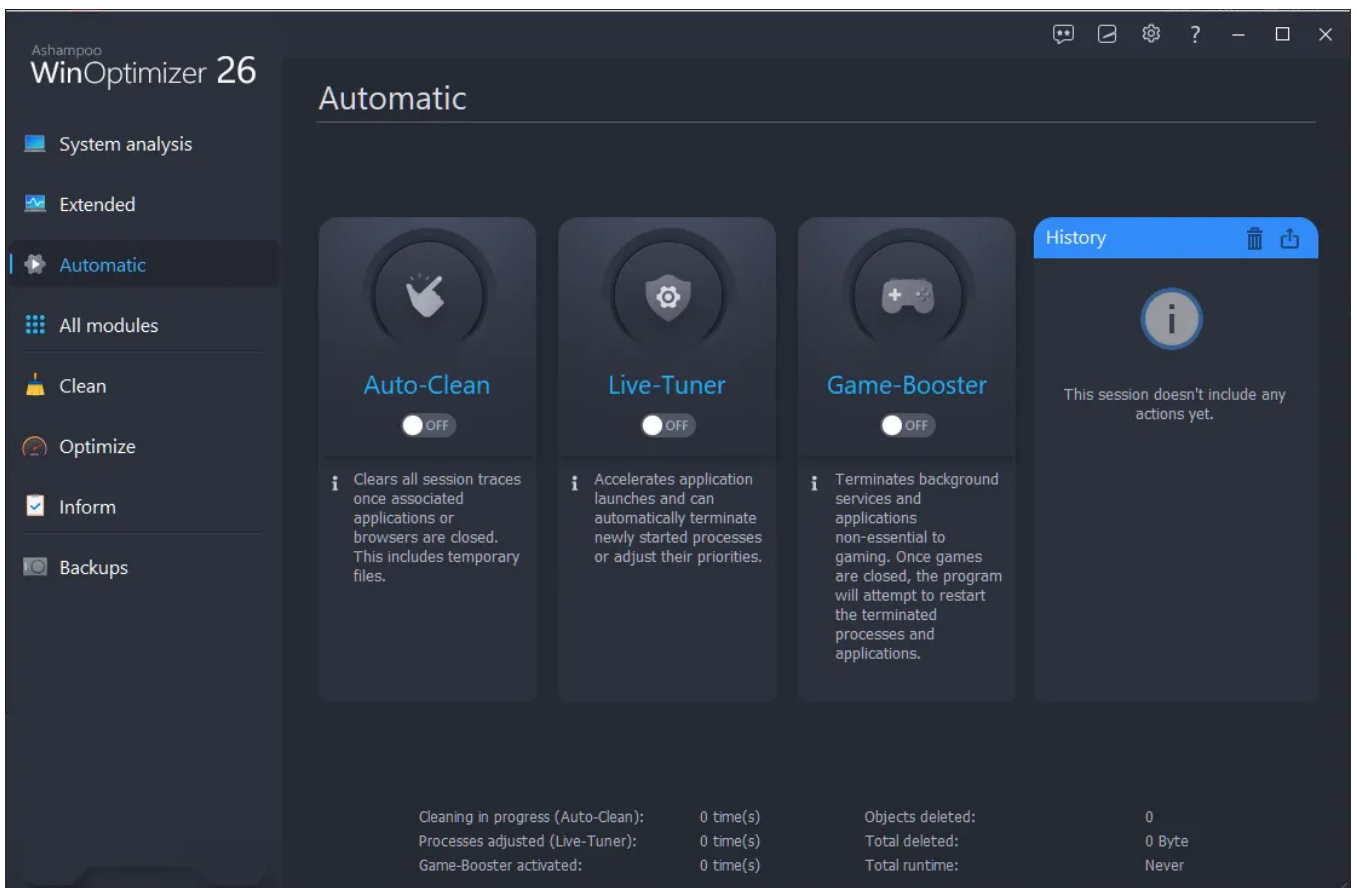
Ashampoo
WinOptimizer 26

System analysis
Extended
Automatic
All modules
Clean
Optimize
Inform
Backups

Automatic

Auto-Clean
OFF
i Clears all session traces once associated applications or browsers are closed. This includes temporary files.

Live-Tuner
OFF
i Accelerates application launches and can automatically terminate newly started processes or adjust their priorities.

Game-Booster
OFF
i Terminates background services and applications non-essential to gaming. Once games are closed, the program will attempt to restart the terminated processes and applications.

History
This session doesn't include any actions yet.

| Cleaning in progress (Auto-Clean): | 0 time(s) | Objects deleted: | 0 |
|---|---|---|---|
| Processes adjusted (Live-Tuner): | 0 time(s) | Total deleted: | 0 Byte |
| Game-Booster activated: | 0 time(s) | Total runtime: | Never |